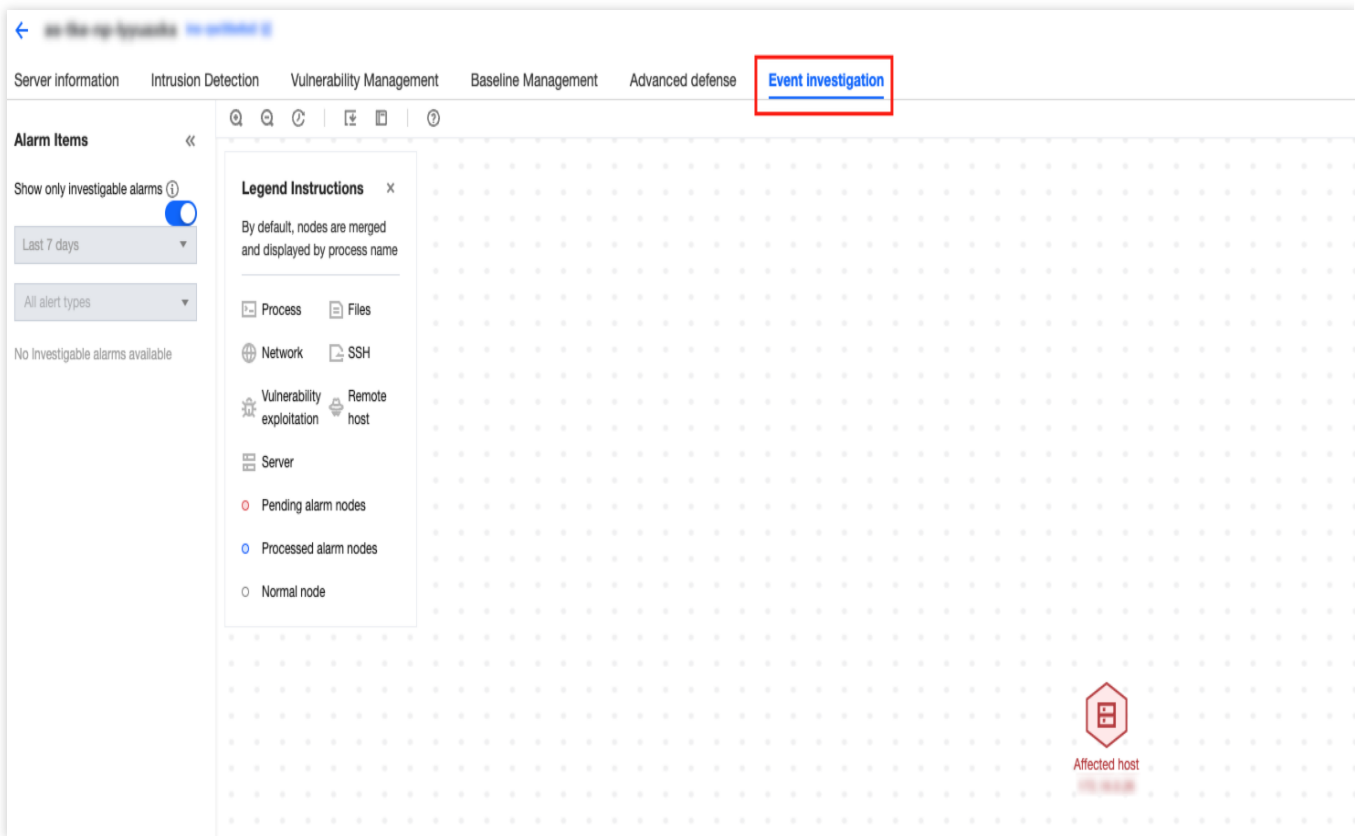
← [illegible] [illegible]

Server information Intrusion Detection Vulnerability Management Baseline Management Advanced defense Event investigation

Alarm Items «

Show only investigable alarms ⓘ

Last 7 days

All alert types

No Investigable alarms available

Legend Instructions ×

By default, nodes are merged and displayed by process name

Process Files

Network SSH

Vulnerability exploitation Remote host

Server

Pending alarm nodes

Processed alarm nodes

Normal node

Affected host
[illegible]